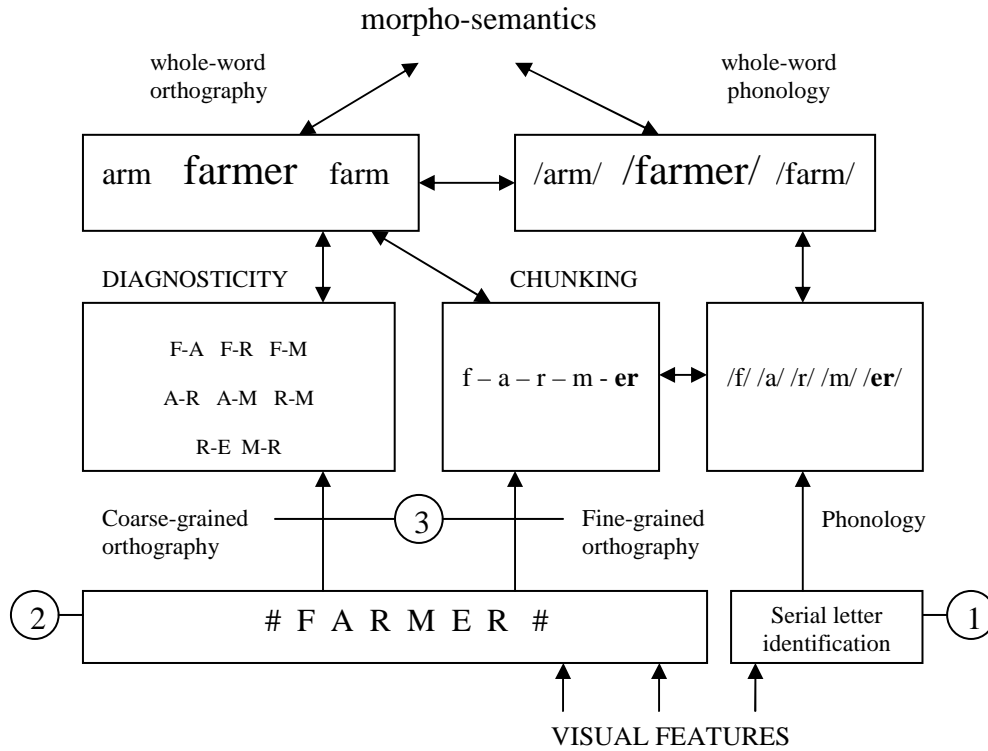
morpho-semantics

whole-word orthography

whole-word phonology

arm farmer farm

/arm/ /farmer/ /farm/

DIAGNOSTICITY

CHUNKING

F-A F-R F-M

A-R A-M R-M

R-E M-R

f – a – r – m - **er**

/f/ /a/ /r/ /m/ /**er**/

Coarse-grained orthography

3

Fine-grained orthography

Phonology

2

# F A R M E R #

Serial letter identification

1

VISUAL FEATURES